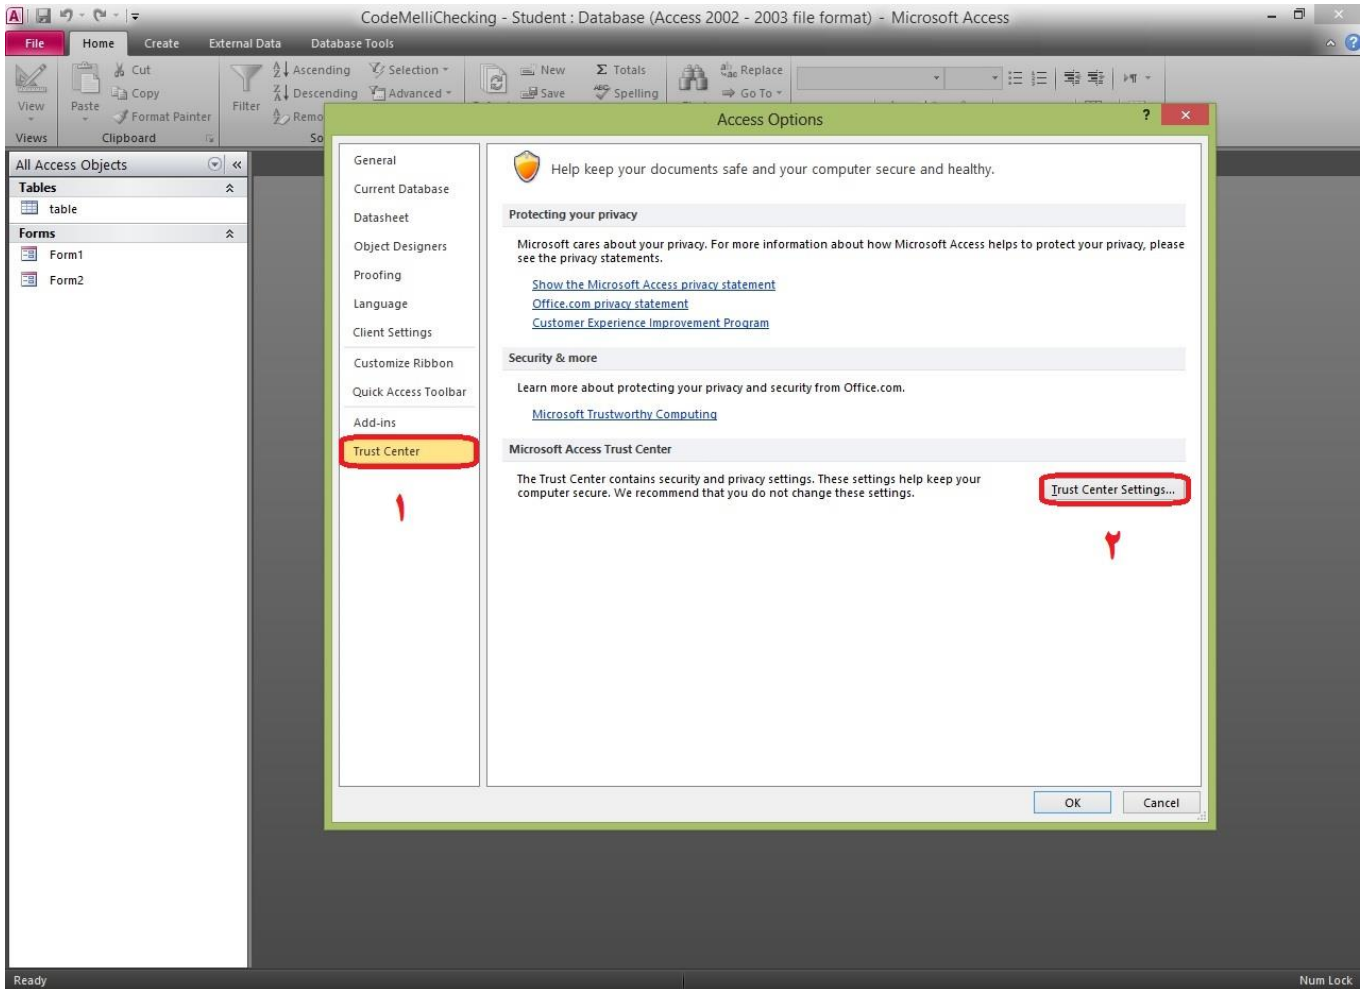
CodeMelliChecking - Student : Database (Access 2002 - 2003 file format) - Microsoft Access

File Home Create External Data Database Tools

View Paste Cut Copy Format Painter Filter Ascending Descending Remo Selection Advanced New Save Totals Spelling Replace Go To

Views Clipboard So

All Access Objects
Tables
table
Forms
Form1
Form2

Access Options

General
Current Database
Datasheet
Object Designers
Proofing
Language
Client Settings
Customize Ribbon
Quick Access Toolbar
Add-ins
Trust Center

۱

Help keep your documents safe and your computer secure and healthy.

Protecting your privacy

Microsoft cares about your privacy. For more information about how Microsoft Access helps to protect your privacy, please see the privacy statements.

Show the Microsoft Access privacy statement
Office.com privacy statement
Customer Experience Improvement Program

Security & more

Learn more about protecting your privacy and security from Office.com.

Microsoft Trustworthy Computing

Microsoft Access Trust Center

The Trust Center contains security and privacy settings. These settings help keep your computer secure. We recommend that you do not change these settings.

Trust Center Settings...

۲

OK Cancel

Ready Num Lock